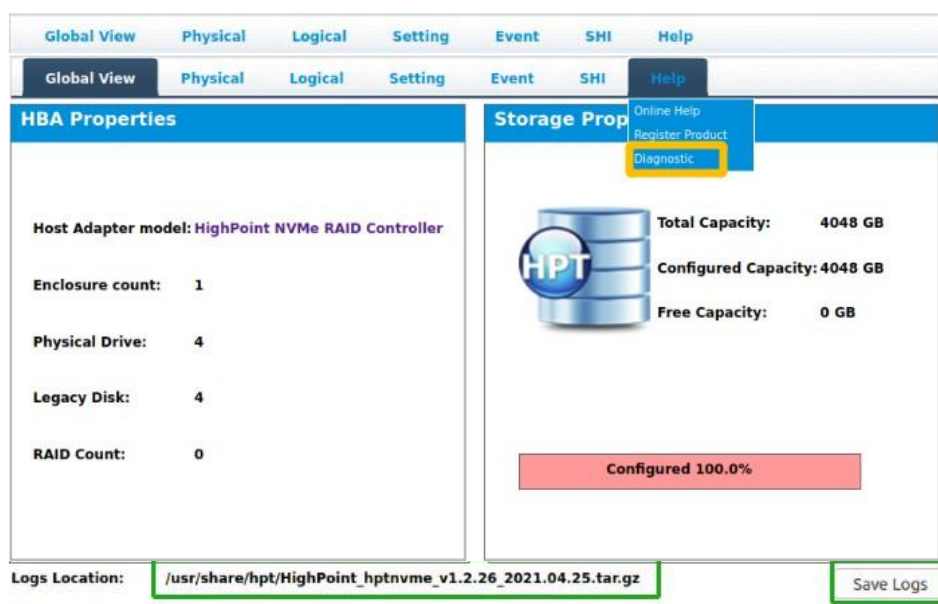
Global View Physical Logical Setting Event SHI Help

Global View Physical Logical Setting Event SHI Help

Online Help
Register Product
Diagnostic

HBA Properties

Host Adapter model: HighPoint NVMe RAID Controller

Enclosure count: 1

Physical Drive: 4

Legacy Disk: 4

RAID Count: 0

Storage Prop

HPT

Total Capacity: 4048 GB

Configured Capacity: 4048 GB

Free Capacity: 0 GB

Configured 100.0%

Logs Location: /usr/share/hpt/HighPoint_hptnvme_v1.2.26_2021.04.25.tar.gz

Save Logs